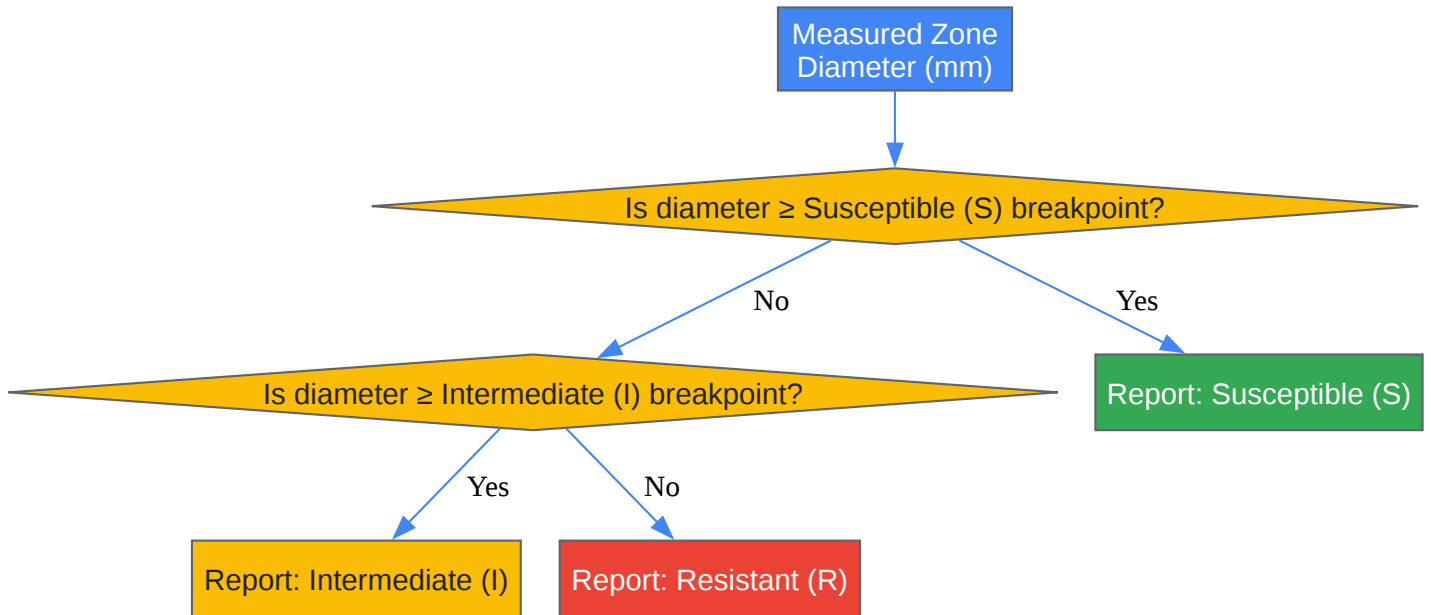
Measured Zone Diameter (mm)

Is diameter ≥ Susceptible (S) breakpoint?

No

Yes

Is diameter ≥ Intermediate (I) breakpoint?

Report: Susceptible (S)

Yes

No

Report: Intermediate (I)

Report: Resistant (R)